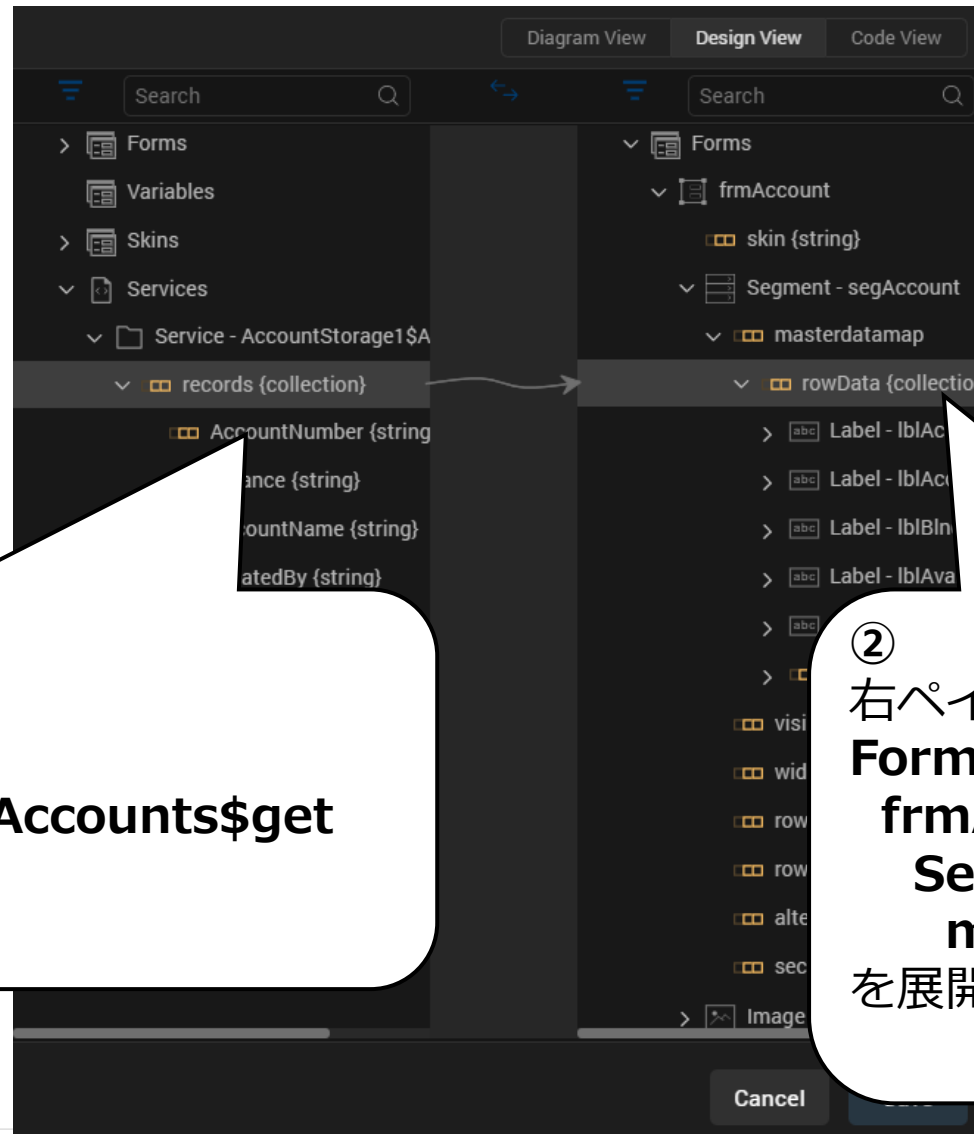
Diagram View Design View Code View

Search

Forms

Variables

Skins

Services

Service - AccountStorage1$A

records {collection}

AccountNumber {string

ance {string}

ountName {string}

atedBy {string}

Accounts$get

Search

Forms

frmAccount

skin {string}

Segment - segAccount

masterdatamap

rowData {collectio

Label - lblAc

Label - lblAcc

Label - lblBln

Label - lblAva

visi

wid

row

row

alte

sec

Image

②
右ペイ
Form
frm
Se
m
を展開

Cancel